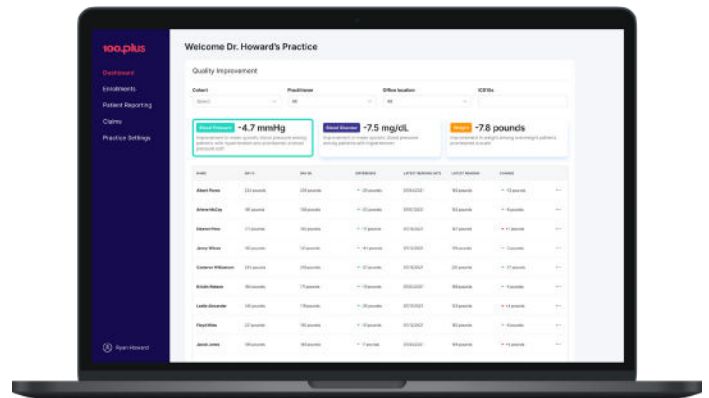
100.plus

Dashboard
Enrollments
Patient Reporting
Claims
Practice Settings

Ryan Howard

Welcome Dr. Howard's Practice

Quality Improvement

Cohort
Select
Practitioner
All
Office location
All
ICD10s

Blood Pressure -4.7 mmHg
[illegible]

Blood Glucose -7.5 mg/dL
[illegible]

Weight -7.8 pounds
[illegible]

| NAME | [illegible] | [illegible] | DIFFERENCE | LATEST READING DATE | LATEST READING | CHANGE | |
|---|---|---|---|---|---|---|---|
| Albert Flores | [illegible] | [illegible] | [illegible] | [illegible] | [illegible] | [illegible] | ··· |
| Arlene McCoy | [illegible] | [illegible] | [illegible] | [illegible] | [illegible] | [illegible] | ··· |
| Eleanor Pena | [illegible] | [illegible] | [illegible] | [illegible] | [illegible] | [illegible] | ··· |
| Jenny Wilson | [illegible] | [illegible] | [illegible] | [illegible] | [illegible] | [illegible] | ··· |
| Cameron Williamson | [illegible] | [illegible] | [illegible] | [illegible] | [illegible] | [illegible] | ··· |
| Kristin Watson | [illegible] | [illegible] | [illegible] | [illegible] | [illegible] | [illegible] | ··· |
| Leslie Alexander | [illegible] | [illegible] | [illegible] | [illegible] | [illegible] | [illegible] | ··· |
| Floyd Miles | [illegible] | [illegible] | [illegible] | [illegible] | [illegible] | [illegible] | ··· |
| Jacob Jones | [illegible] | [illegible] | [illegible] | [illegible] | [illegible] | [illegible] | ··· |